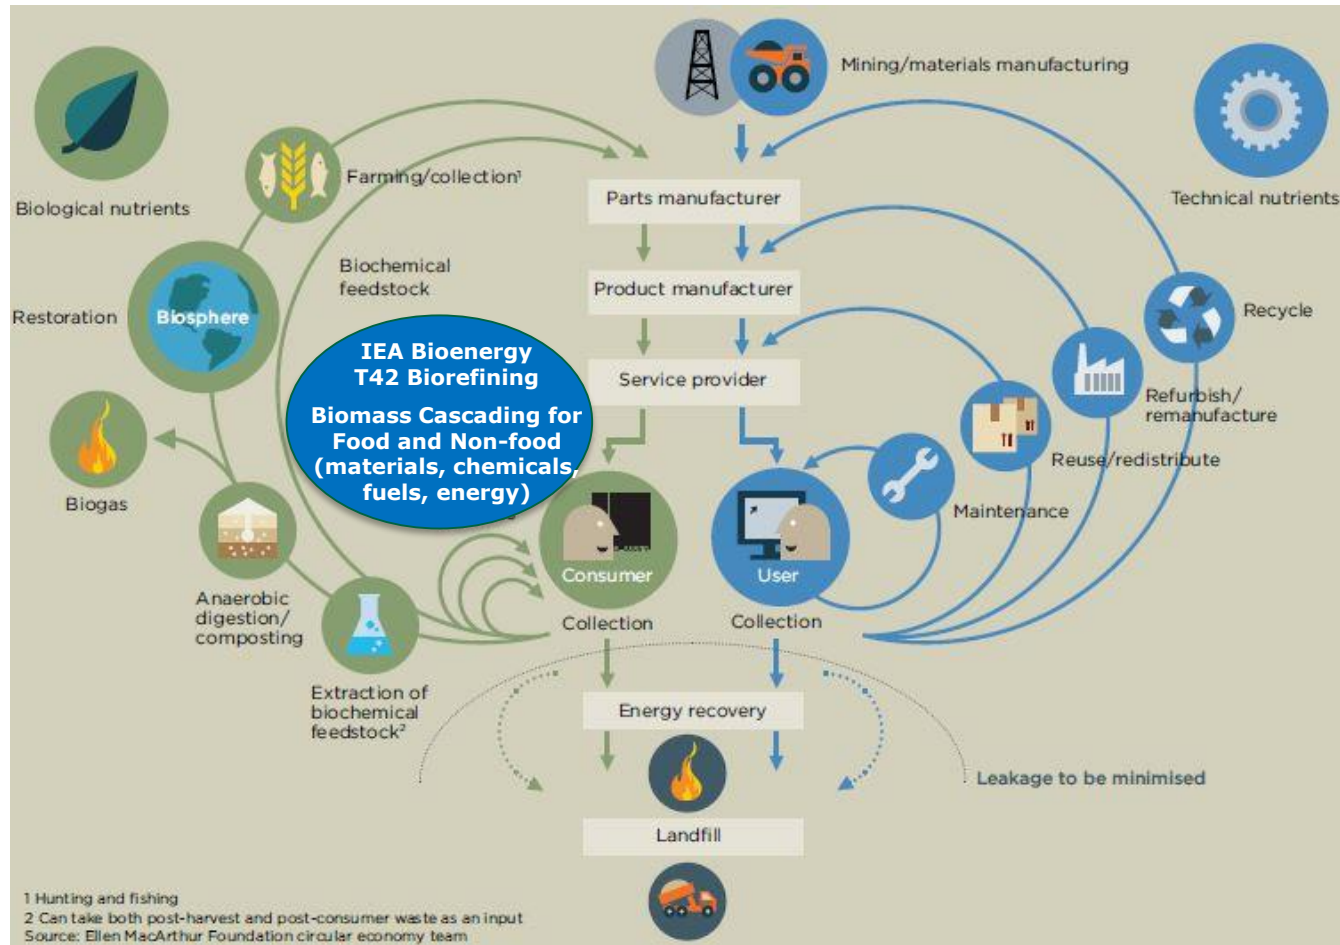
Mining/materials manufacturing

Biological nutrients

Farming/collection$^1$

Technical nutrients

Parts manufacturer

Biochemical feedstock

Product manufacturer

Restoration

Biosphere

Recycle

IEA Bioenergy
T42 Biorefining

Biomass Cascading for Food and Non-food (materials, chemicals, fuels, energy)

Service provider

Refurbish/ remanufacture

Reuse/redistribute

Biogas

Maintenance

Consumer

User

Anaerobic digestion/ composting

Collection

Collection

Extraction of biochemical feedstock$^2$

Energy recovery

Leakage to be minimised

Landfill

1 Hunting and fishing
2 Can take both post-harvest and post-consumer waste as an input
Source: Ellen MacArthur Foundation circular economy team